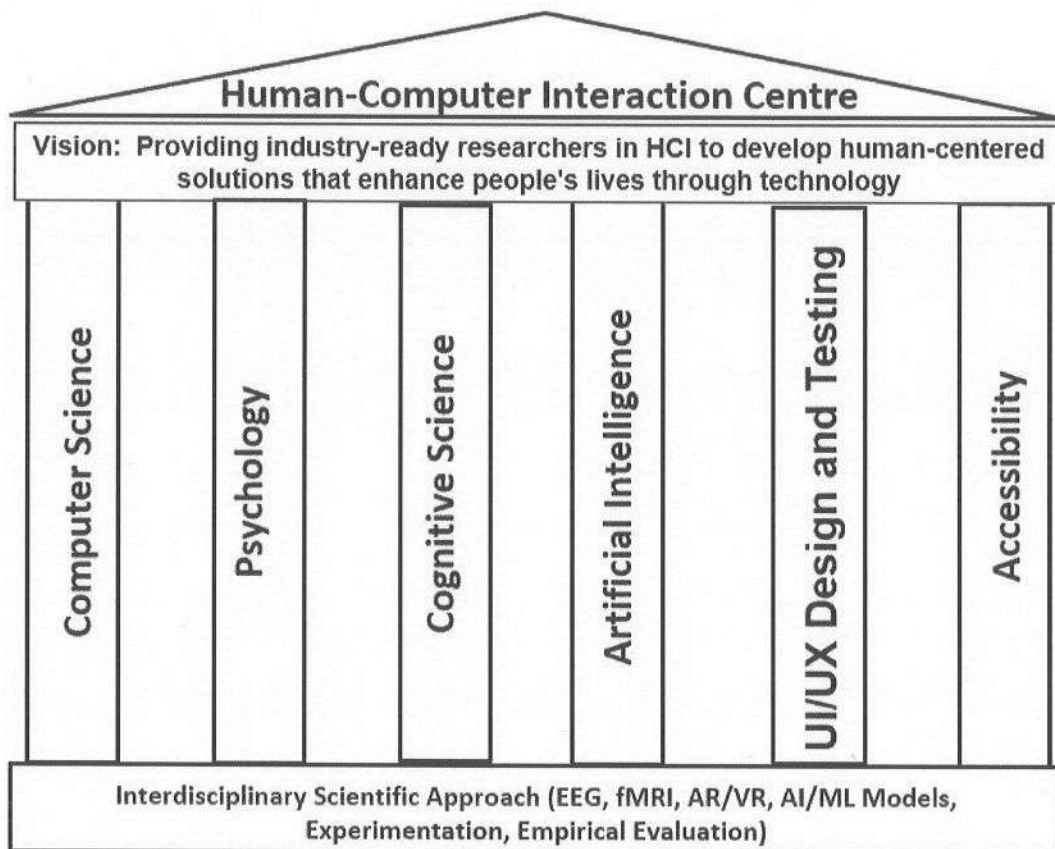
Human-Computer Interaction Centre

Vision: Providing industry-ready researchers in HCI to develop human-centered solutions that enhance people's lives through technology

Computer Science

Psychology

Cognitive Science

Artificial Intelligence

UI/UX Design and Testing

Accessibility

Interdisciplinary Scientific Approach (EEG, fMRI, AR/VR, AI/ML Models, Experimentation, Empirical Evaluation)